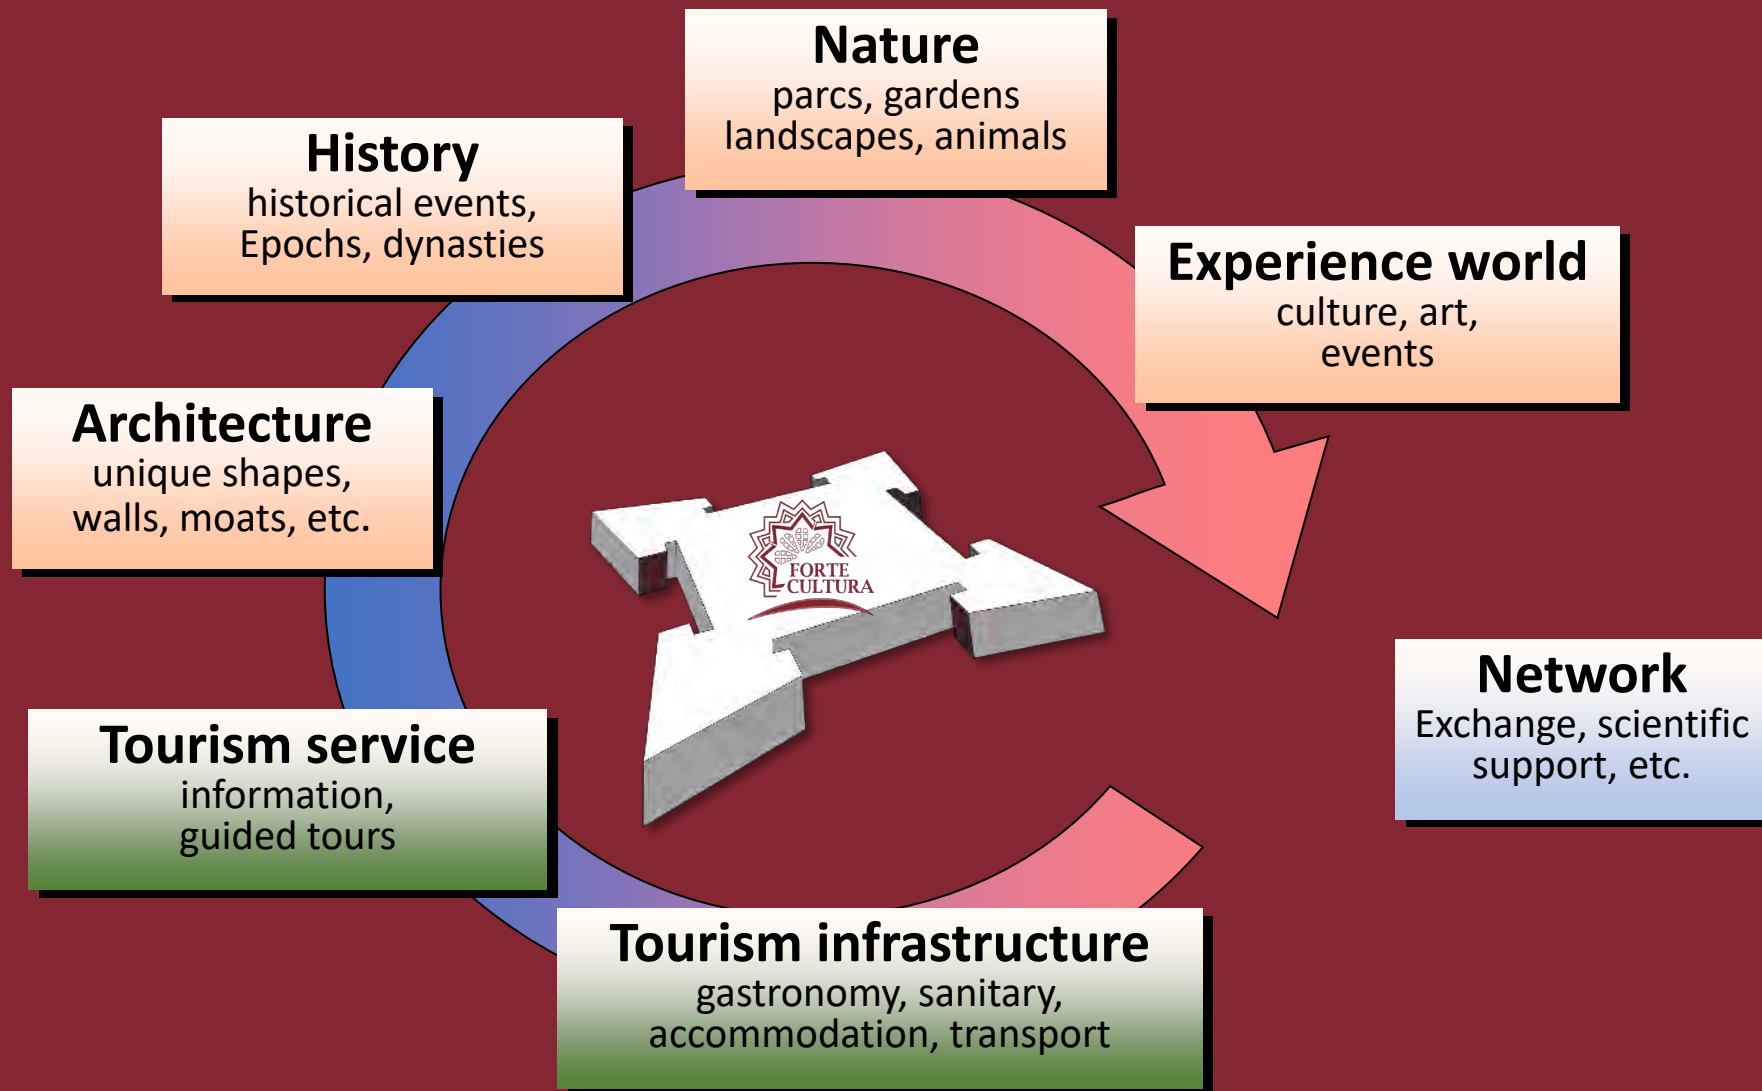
Nature
parcs, gardens
landscapes, animals

History
historical events,
Epochs, dynasties

Experience world
culture, art,
events

Architecture
unique shapes,
walls, moats, etc.

FORTE CULTURA

Network
Exchange, scientific
support, etc.

Tourism service
information,
guided tours

Tourism infrastructure
gastronomy, sanitary,
accommodation, transport